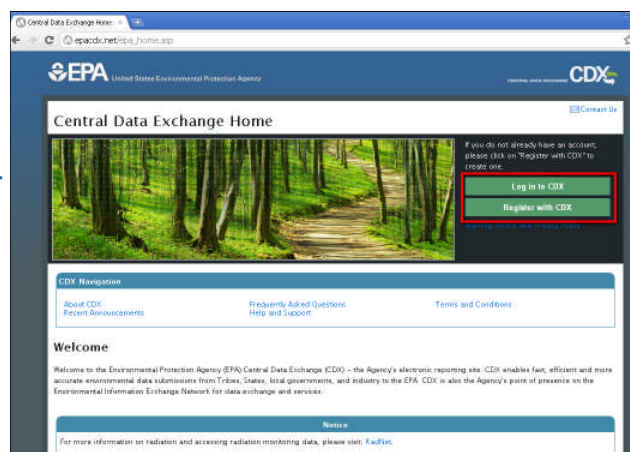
Central Data Exchange Home ×

epacdx.net/epa_home.asp

EPA United States Environmental Protection Agency

CENTRAL DATA EXCHANGE CDX

Contact Us

Central Data Exchange Home

If you do not already have an account, please click on "Register with CDX" to create one.

Log in to CDX

Register with CDX

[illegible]

CDX Navigation

About CDX
Recent Announcements

Frequently Asked Questions
Help and Support

Terms and Conditions

Welcome

Welcome to the Environmental Protection Agency (EPA) Central Data Exchange (CDX) – the Agency's electronic reporting site. CDX enables fast, efficient and more accurate environmental data submissions from Tribes, States, local governments, and industry to the EPA. CDX is also the Agency's point of presence on the Environmental Information Exchange Network for data exchange and services.

Notice

For more information on radiation and accessing radiation monitoring data, please visit: RadNet.